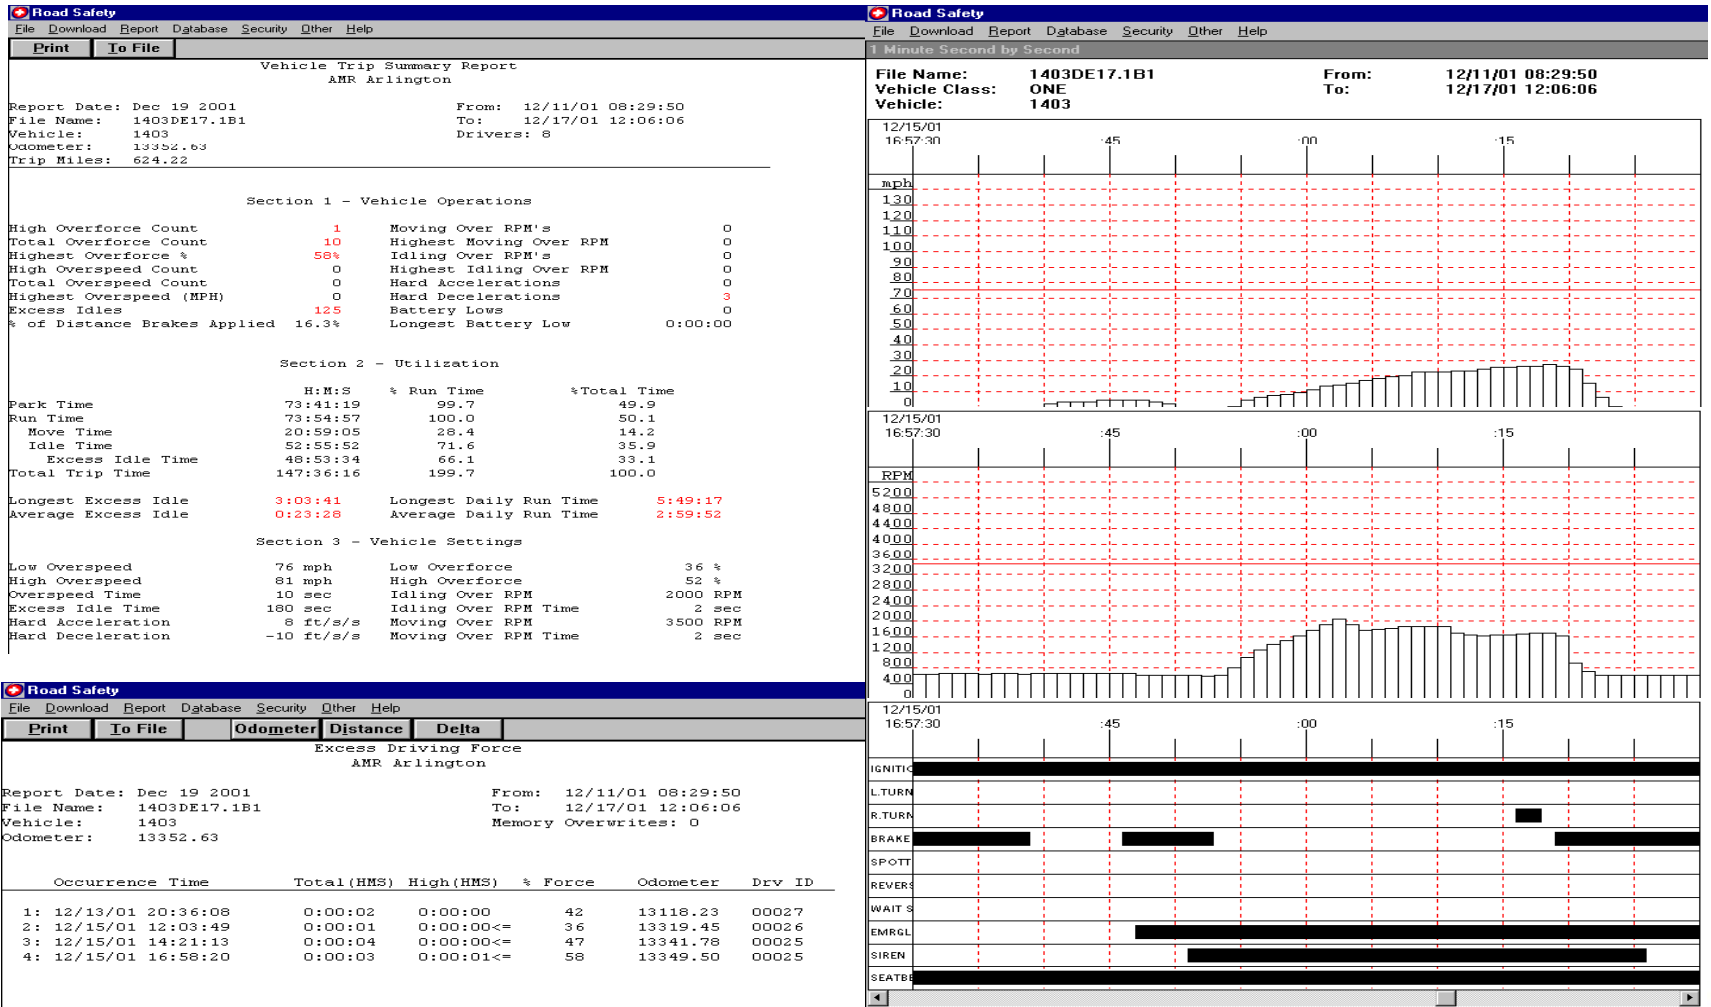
Road Safety
File Download Report Database Security Other Help
Print To File

Vehicle Trip Summary Report
AMR Arlington

Report Date: Dec 19 2001
File Name: 1403DE17.1B1
Vehicle: 1403
Odometer: 13352.63
Trip Miles: 624.22

From: 12/11/01 08:29:50
To: 12/17/01 12:06:06
Drivers: 8

Section 1 - Vehicle Operations

| | | | |
|---|---|---|---|
| High Overforce Count | 1 | Moving Over RPM's | 0 |
| Total Overforce Count | 10 | Highest Moving Over RPM | 0 |
| Highest Overforce % | 58% | Idling Over RPM's | 0 |
| High Overspeed Count | 0 | Highest Idling Over RPM | 0 |
| Total Overspeed Count | 0 | Hard Accelerations | 0 |
| Highest Overspeed (MPH) | 0 | Hard Decelerations | 3 |
| Excess Idles | 125 | Battery Lows | 0 |
| % of Distance Brakes Applied | 16.3% | Longest Battery Low | 0:00:00 |

Section 2 - Utilization

| | H:M:S | % Run Time | %Total Time |
|---|---|---|---|
| Park Time | 73:41:19 | 99.7 | 49.9 |
| Run Time | 73:54:57 | 100.0 | 50.1 |
| Move Time | 20:59:05 | 28.4 | 14.2 |
| Idle Time | 52:55:52 | 71.6 | 35.9 |
| Excess Idle Time | 48:53:34 | 66.1 | 33.1 |
| Total Trip Time | 147:36:16 | 199.7 | 100.0 |

Longest Excess Idle 3:03:41 Longest Daily Run Time 5:49:17
Average Excess Idle 0:23:28 Average Daily Run Time 2:59:52

Section 3 - Vehicle Settings

| | | | |
|---|---|---|---|
| Low Overspeed | 76 mph | Low Overforce | 36 % |
| High Overspeed | 81 mph | High Overforce | 52 % |
| Overspeed Time | 10 sec | Idling Over RPM | 2000 RPM |
| Excess Idle Time | 180 sec | Idling Over RPM Time | 2 sec |
| Hard Acceleration | 8 ft/s/s | Moving Over RPM | 3500 RPM |
| Hard Deceleration | -10 ft/s/s | Moving Over RPM Time | 2 sec |

Road Safety
File Download Report Database Security Other Help
Print To File Odometer Distance Delta

Excess Driving Force
AMR Arlington

Report Date: Dec 19 2001
File Name: 1403DE17.1B1
Vehicle: 1403
Odometer: 13352.63

From: 12/11/01 08:29:50
To: 12/17/01 12:06:06
Memory Overwrites: 0

| Occurrence Time | Total(HMS) | High(HMS) | % Force | Odometer | Drv ID |
|---|---|---|---|---|---|
| 1: 12/13/01 20:36:08 | 0:00:02 | 0:00:00 | 42 | 13118.23 | 00027 |
| 2: 12/15/01 12:03:49 | 0:00:01 | 0:00:00<= | 36 | 13319.45 | 00026 |
| 3: 12/15/01 14:21:13 | 0:00:04 | 0:00:00<= | 47 | 13341.78 | 00025 |
| 4: 12/15/01 16:58:20 | 0:00:03 | 0:00:01<= | 58 | 13349.50 | 00025 |

Road Safety
File Download Report Database Security Other Help
1 Minute Second by Second

File Name: 1403DE17.1B1
Vehicle Class: ONE
Vehicle: 1403
From: 12/11/01 08:29:50
To: 12/17/01 12:06:06

12/15/01
16:57:30 :45 :00 :15
mph 130 120 110 100 90 80 70 60 50 40 30 20 10 0

12/15/01
16:57:30 :45 :00 :15
RPM 5200 4800 4400 4000 3600 3200 2800 2400 2000 1600 1200 800 400 0

12/15/01
16:57:30 :45 :00 :15
IGNITI
L.TURN
R.TURN
BRAKE
SPOTT
REVERS
WAIT S
EMRGL
SIREN
SEATB